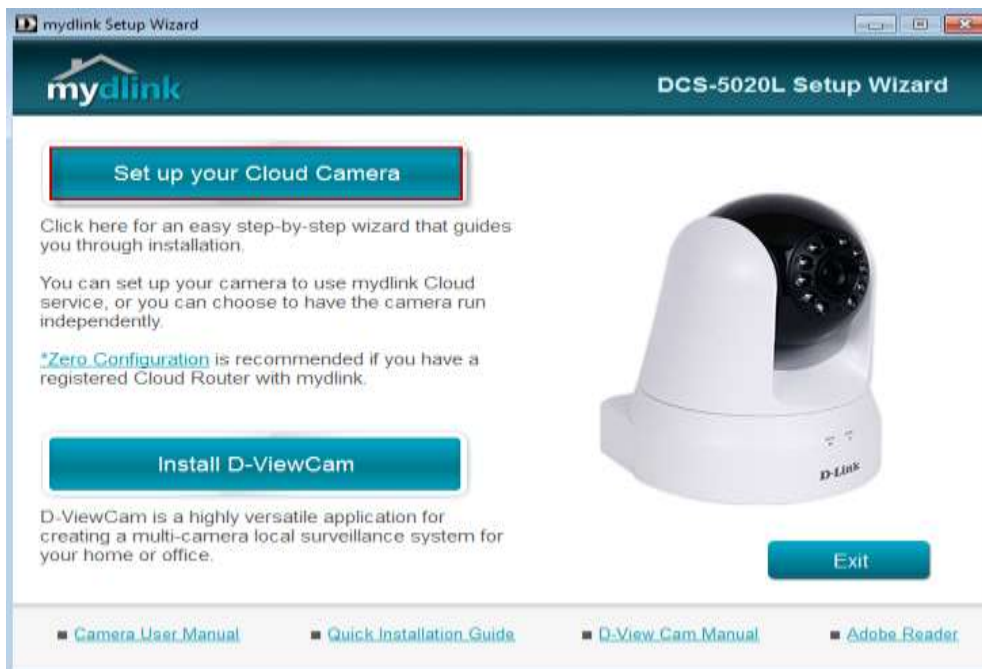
mydlink Setup Wizard

mydlink

DCS-5020L Setup Wizard

Set up your Cloud Camera

Click here for an easy step-by-step wizard that guides you through installation.

You can set up your camera to use mydlink Cloud service, or you can choose to have the camera run independently.

*Zero Configuration is recommended if you have a registered Cloud Router with mydlink.

Install D-ViewCam

D-ViewCam is a highly versatile application for creating a multi-camera local surveillance system for your home or office.

D-Link

Exit

Camera User Manual

Quick Installation Guide

D-View Cam Manual

Adobe Reader